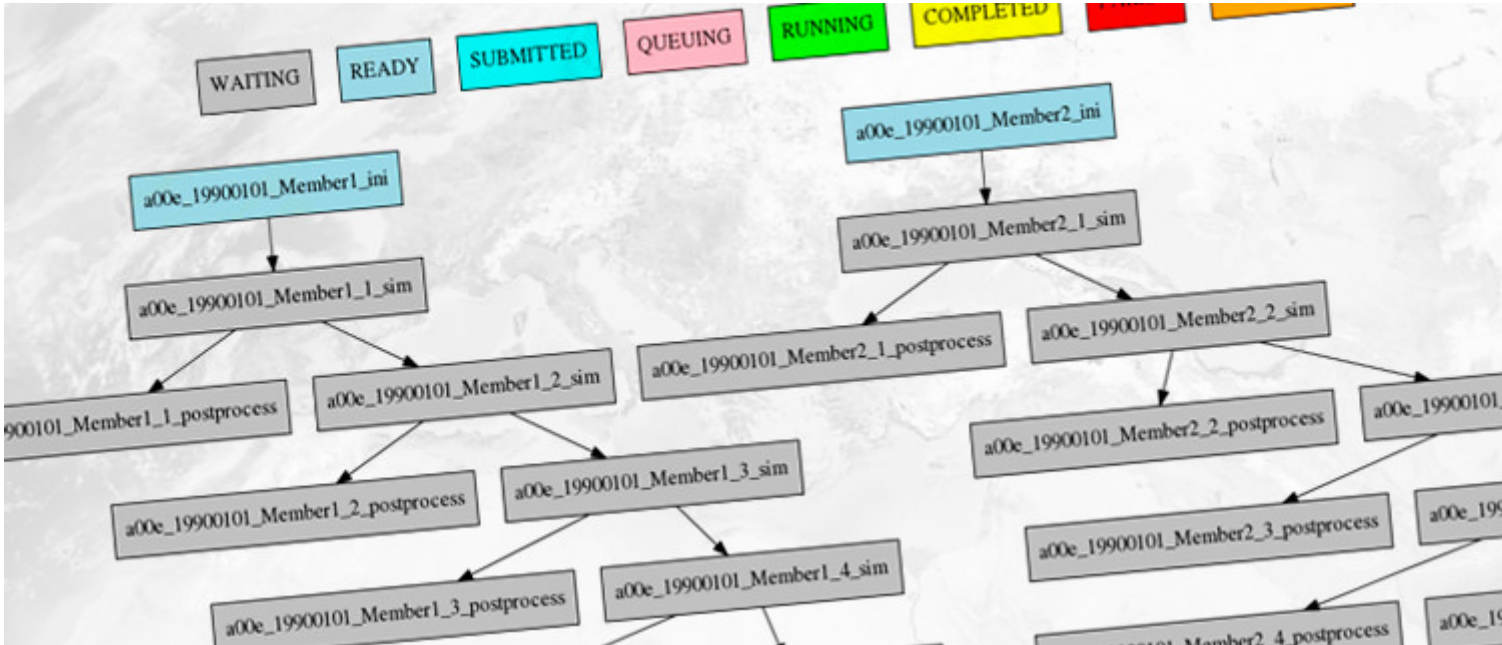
WAITING READY SUBMITTED QUEUING RUNNING COMPLETED

a00e_19900101_Member1_ini

a00e_19900101_Member1_1_sim

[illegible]900101_Member1_1_postprocess

a00e_19900101_Member1_2_sim

a00e_19900101_Member1_2_postprocess

a00e_19900101_Member1_3_sim

a00e_19900101_Member1_3_postprocess

a00e_19900101_Member1_4_sim

a00e_19900101_Member2_ini

a00e_19900101_Member2_1_sim

a00e_19900101_Member2_1_postprocess

a00e_19900101_Member2_2_sim

a00e_19900101_Member2_2_postprocess

a00e_19900101_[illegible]

a00e_19900101_Member2_3_postprocess

a00e_19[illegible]

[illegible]_Member2_4_postprocess

a00e_19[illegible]